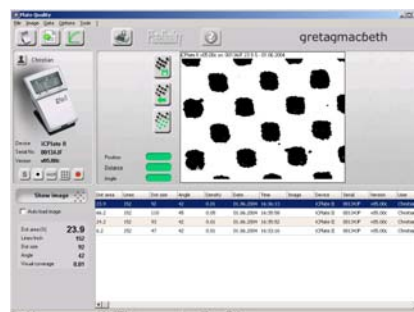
Plate Quality

File Image Data Options Tools ?

gretagmacbeth

Christian

Device ICPlate II
Serial No. 001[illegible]
Version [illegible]

Position
Distance
Angle

Show image

Auto load image

Dot area [%] 23.9
Lines/Inch 152
Dot size 92
Angle 42
Visual coverage 0.87

| Dot area | Lines | Dot size | Angle | Density | Date | Time | Image | Device | Serial | Version | User |
|---|---|---|---|---|---|---|---|---|---|---|---|
| 23.9 | 152 | 92 | 42 | 0.87 | 15.06.2004 | 16:36:13 | | ICPlate II | 001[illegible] | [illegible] | Christian |
| 44.2 | 152 | 110 | 45 | 0.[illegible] | 15.06.2004 | 16:35:58 | | ICPlate II | 001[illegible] | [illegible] | Christian |
| 24.2 | 152 | 93 | 42 | 0.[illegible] | 15.06.2004 | 16:35:52 | | ICPlate II | 001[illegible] | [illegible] | Christian |
| 6.2 | 152 | 47 | 42 | 0.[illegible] | 15.06.2004 | 16:33:16 | | ICPlate II | 001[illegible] | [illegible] | Christian |